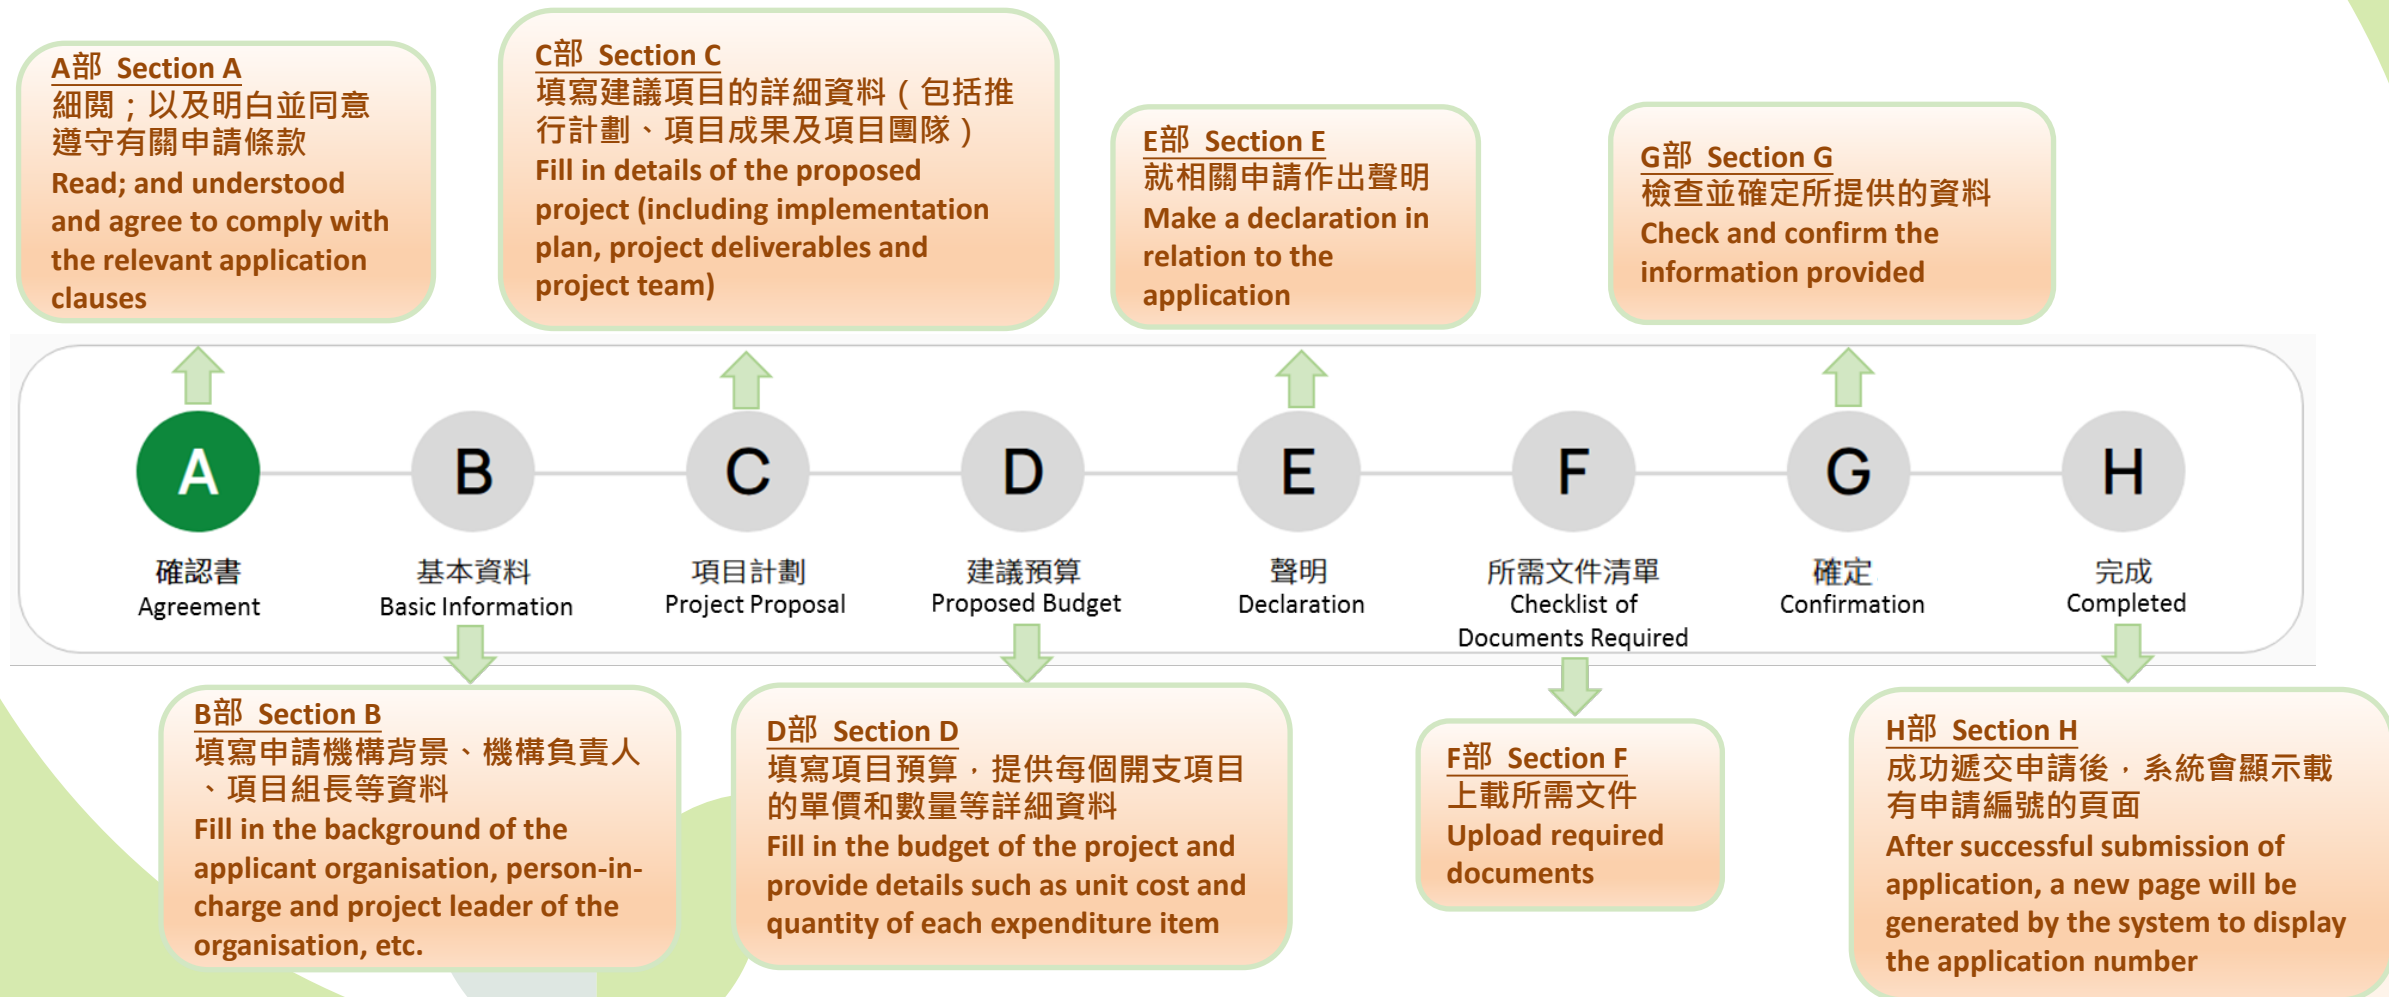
A部 Section A
細閱；以及明白並同意遵守有關申請條款
Read; and understood and agree to comply with the relevant application clauses

C部 Section C
填寫建議項目的詳細資料（包括推行計劃、項目成果及項目團隊）
Fill in details of the proposed project (including implementation plan, project deliverables and project team)

E部 Section E
就相關申請作出聲明
Make a declaration in relation to the application

G部 Section G
檢查並確定所提供的資料
Check and confirm the information provided

A
確認書
Agreement

B
基本資料
Basic Information

C
項目計劃
Project Proposal

D
建議預算
Proposed Budget

E
聲明
Declaration

F
所需文件清單
Checklist of Documents Required

G
確定
Confirmation

H
完成
Completed

B部 Section B
填寫申請機構背景、機構負責人、項目組長等資料
Fill in the background of the applicant organisation, person-in-charge and project leader of the organisation, etc.

D部 Section D
填寫項目預算，提供每個開支項目的單價和數量等詳細資料
Fill in the budget of the project and provide details such as unit cost and quantity of each expenditure item

F部 Section F
上載所需文件
Upload required documents

H部 Section H
成功遞交申請後，系統會顯示載有申請編號的頁面
After successful submission of application, a new page will be generated by the system to display the application number